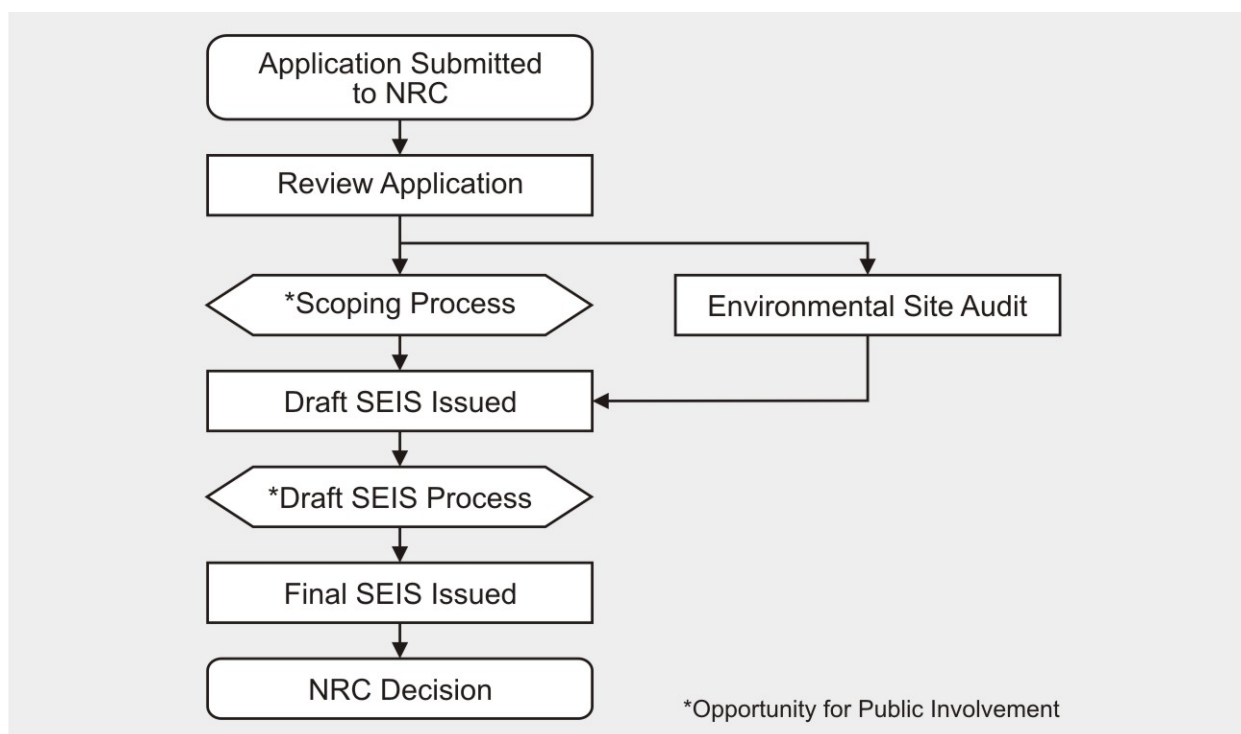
Application Submitted to NRC

Review Application

*Scoping Process

Environmental Site Audit

Draft SEIS Issued

*Draft SEIS Process

Final SEIS Issued

NRC Decision

*Opportunity for Public Involvement